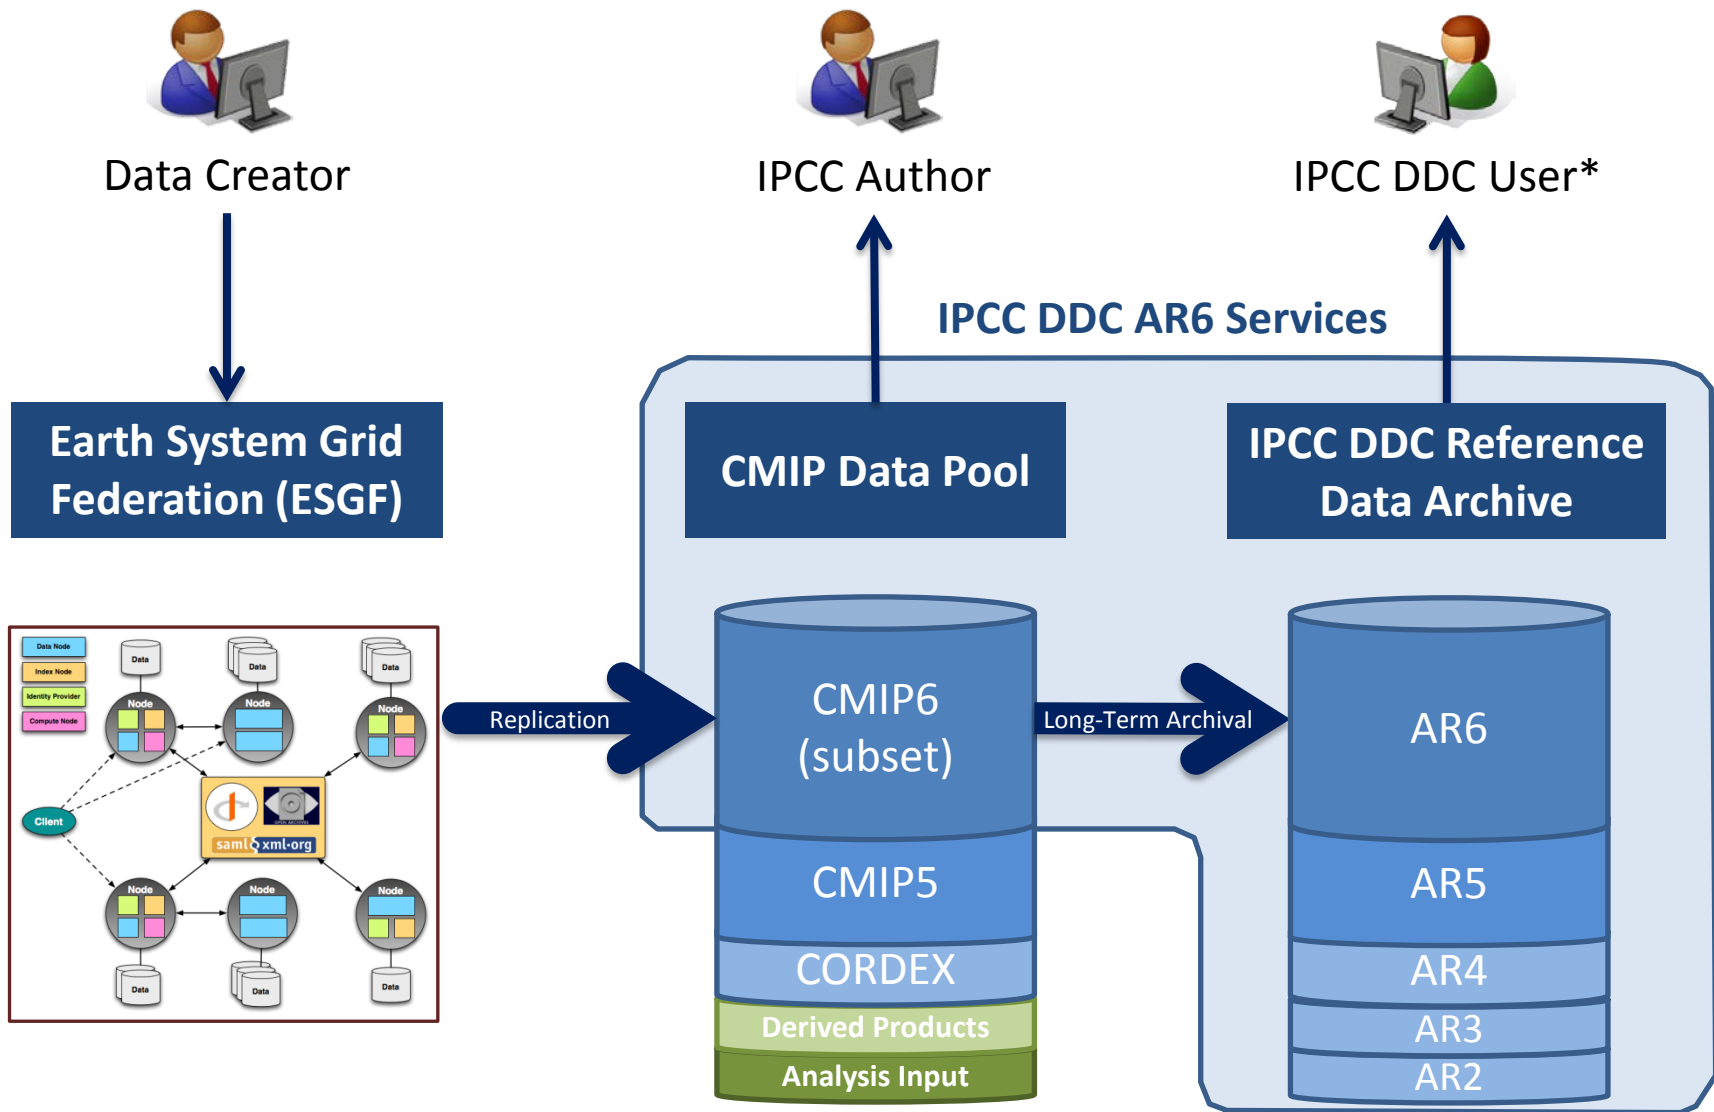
Data Creator

IPCC Author

IPCC DDC User*

IPCC DDC AR6 Services

Earth System Grid Federation (ESGF)

CMIP Data Pool

IPCC DDC Reference Data Archive

Data Node
Index Node
Identity Provider
Compute Node
Data
Data
Data
Node
Node
Node
Client
saml xml-org
Node
Node
Node
Data
Data
Data

Replication

CMIP6 (subset)

CMIP5

CORDEX

Derived Products

Analysis Input

Long-Term Archival

AR6

AR5

AR4

AR3

AR2